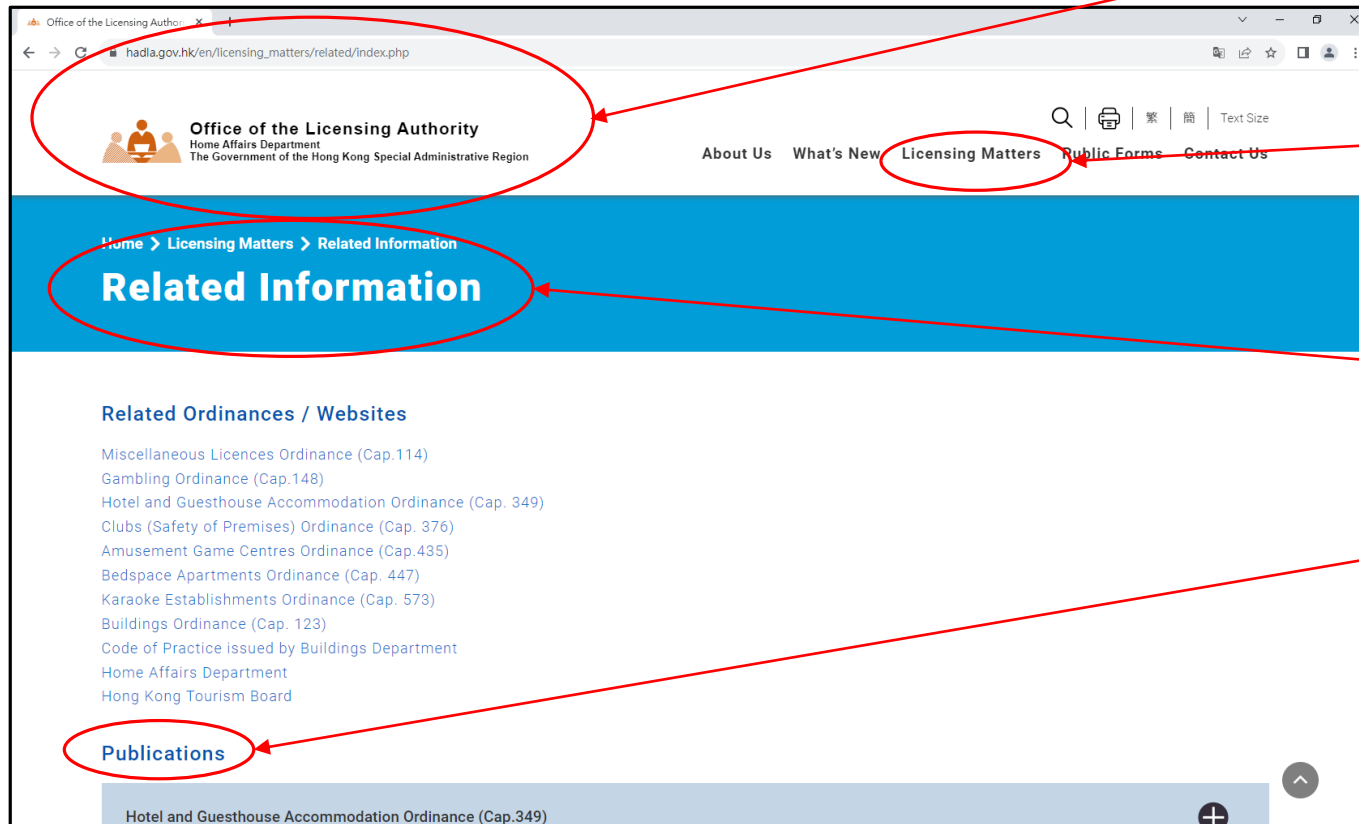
Office of the Licensing Author

hadla.gov.hk/en/licensing_matters/related/index.php

Office of the Licensing Authority
Home Affairs Department
The Government of the Hong Kong Special Administrative Region

繁 | 簡 | Text Size

About Us What's New Licensing Matters Public Forms Contact Us

Home > Licensing Matters > Related Information

Related Information

Related Ordinances / Websites

Miscellaneous Licences Ordinance (Cap.114)
Gambling Ordinance (Cap.148)
Hotel and Guesthouse Accommodation Ordinance (Cap. 349)
Clubs (Safety of Premises) Ordinance (Cap. 376)
Amusement Game Centres Ordinance (Cap.435)
Bedspace Apartments Ordinance (Cap. 447)
Karaoke Establishments Ordinance (Cap. 573)
Buildings Ordinance (Cap. 123)
Code of Practice issued by Buildings Department
Home Affairs Department
Hong Kong Tourism Board

Publications

Hotel and Guesthouse Accommodation Ordinance (Cap.349)